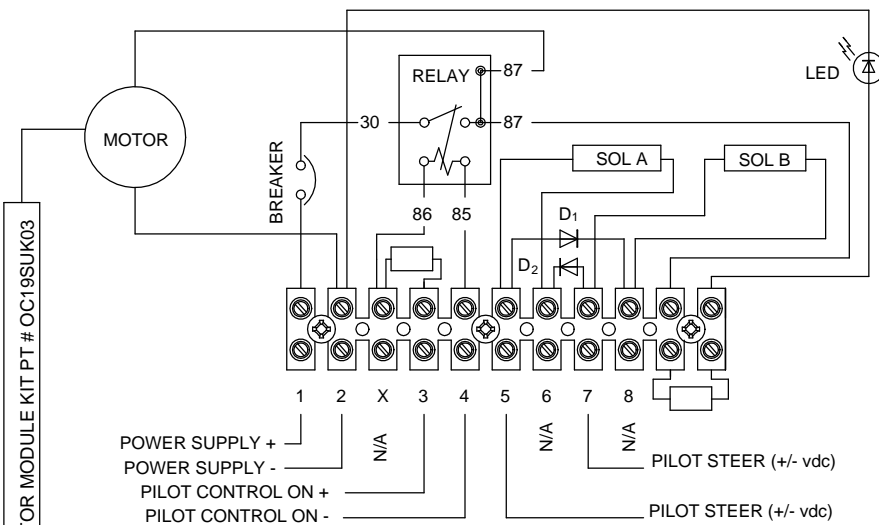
MOTOR

RELAY

87

30

87

LED

BREAKER

SOL A

SOL B

86

85

$D_1$

$D_2$

1

2

X

3

4

5

6

7

8

N/A

N/A

N/A

POWER SUPPLY +

POWER SUPPLY -

PILOT CONTROL ON +

PILOT CONTROL ON -

PILOT STEER (+/- vdc)

PILOT STEER (+/- vdc)

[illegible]TOR MODULE KIT PT # OC19SUK03